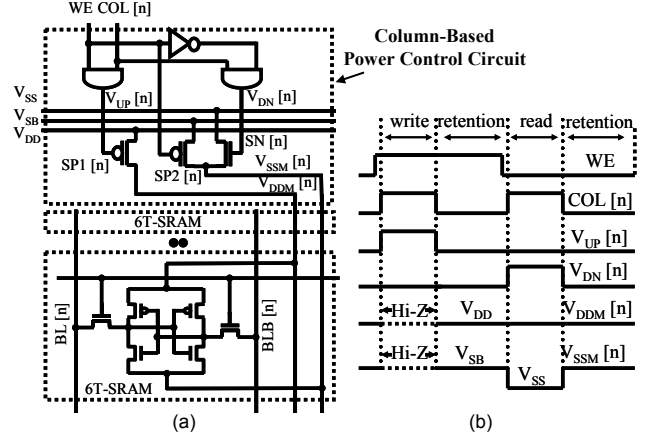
WE COL [n]

Column-Based Power Control Circuit

$V_{SS}$
$V_{SB}$
$V_{DD}$
$V_{UP}$ [n]
$V_{DN}$ [n]
SN [n]
SP1 [n]
SP2 [n]
$V_{SSM}$ [n]
$V_{DDM}$ [n]
6T-SRAM
BL [n]
BLB [n]
6T-SRAM
(a)

write retention read retention
WE
COL [n]
$V_{UP}$ [n]
$V_{DN}$ [n]
Hi-Z $V_{DD}$ $V_{DDM}$ [n]
Hi-Z $V_{SB}$ $V_{SS}$ $V_{SSM}$ [n]
(b)